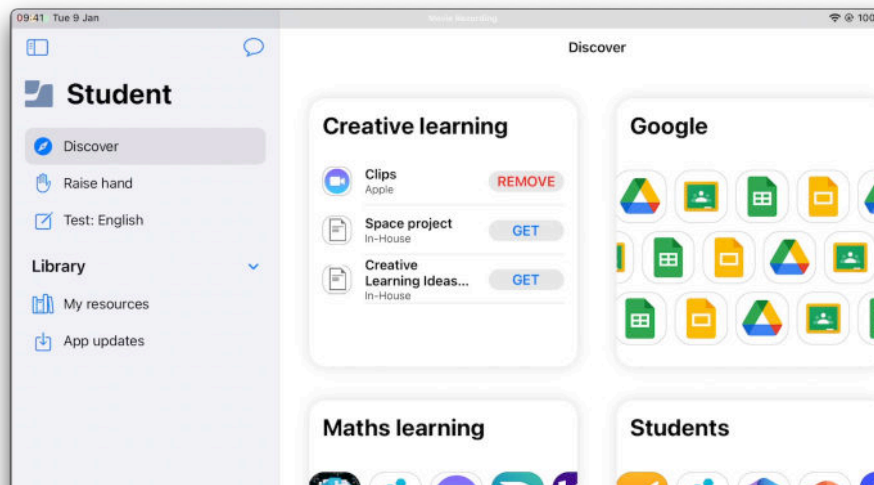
09:41 Tue 9 Jan

Movie Recording

100

Discover

Student

Discover

Raise hand

Test: English

Library

My resources

App updates

Creative learning

Clips
Apple
REMOVE

Space project
In-House
GET

Creative Learning Ideas...
In-House
GET

Google

Maths learning

Students